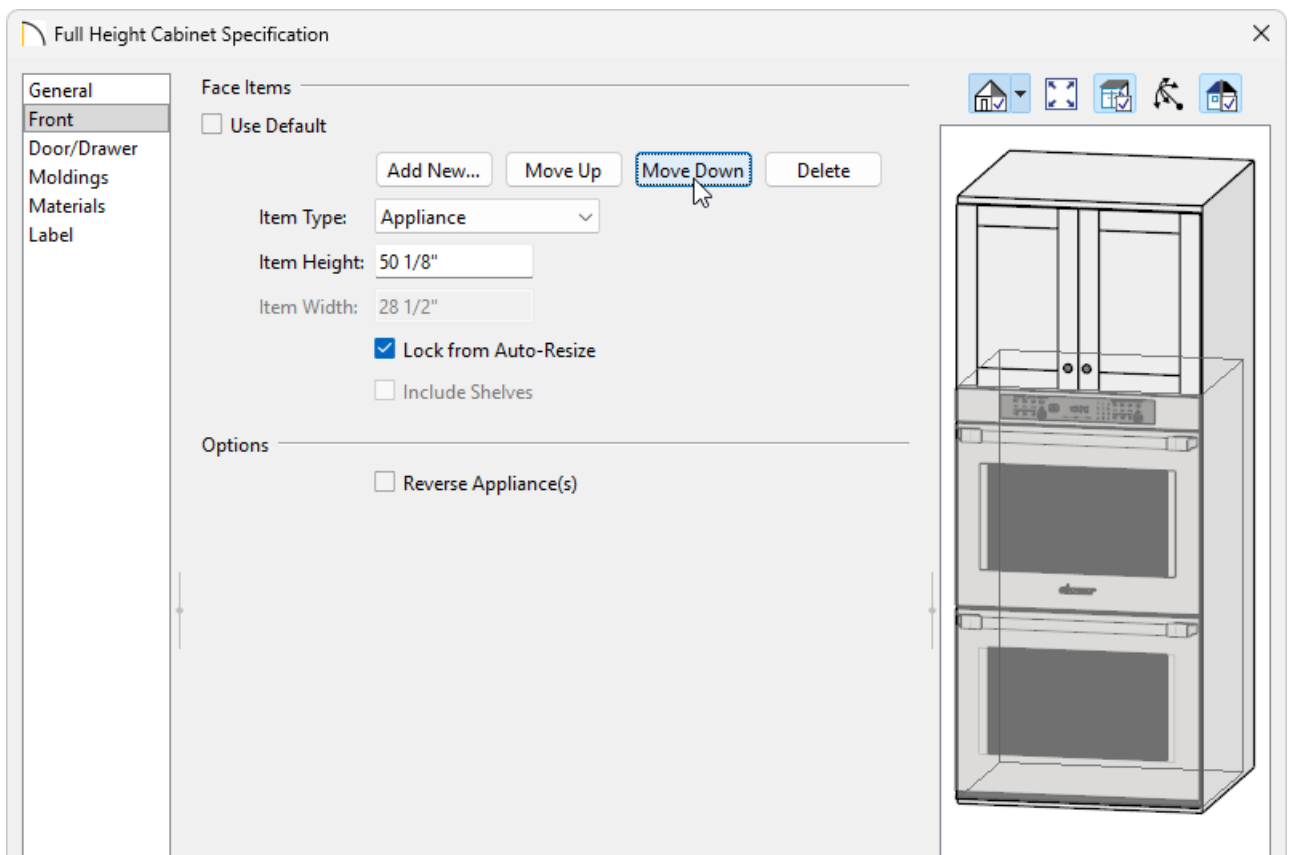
Full Height Cabinet Specification

General
Front
Door/Drawer
Moldings
Materials
Label

Face Items

Use Default

Add New... Move Up Move Down Delete

Item Type: Appliance

Item Height: 50 1/8"

Item Width: 28 1/2"

Lock from Auto-Resize

Include Shelves

Options

Reverse Appliance(s)